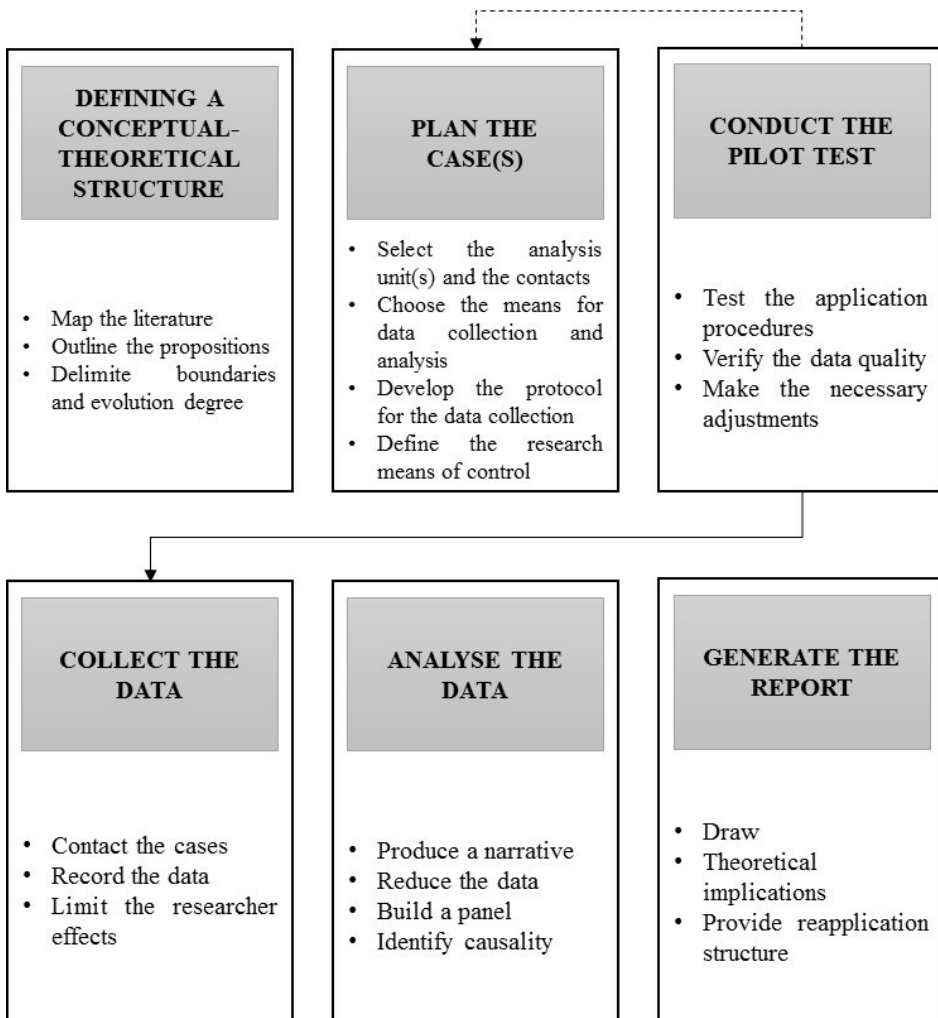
DEFINING A CONCEPTUAL-THEORETICAL STRUCTURE

- Map the literature
- Outline the propositions
- Delimite boundaries and evolution degree

PLAN THE CASE(S)

- Select the analysis unit(s) and the contacts
- Choose the means for data collection and analysis
- Develop the protocol for the data collection
- Define the research means of control

CONDUCT THE PILOT TEST

- Test the application procedures
- Verify the data quality
- Make the necessary adjustments

COLLECT THE DATA

- Contact the cases
- Record the data
- Limit the researcher effects

ANALYSE THE DATA

- Produce a narrative
- Reduce the data
- Build a panel
- Identify causality

GENERATE THE REPORT

- Draw
- Theoretical implications
- Provide reapplication structure